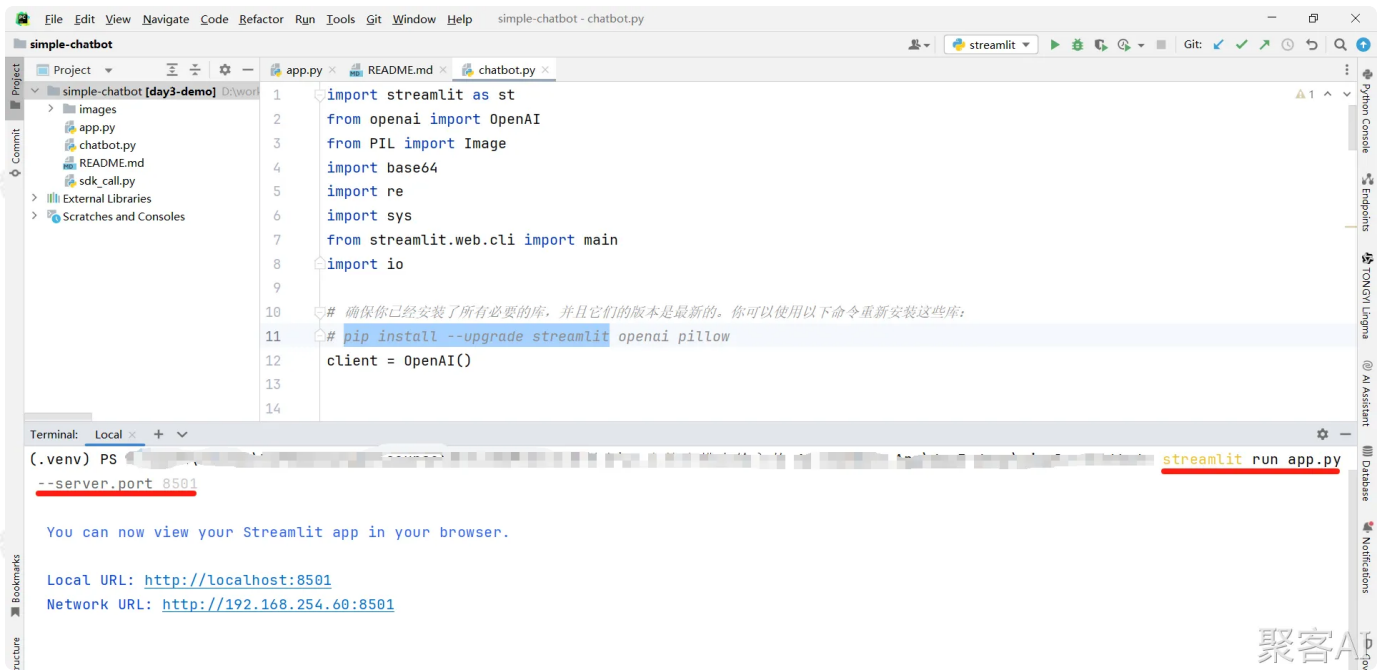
File Edit View Navigate Code Refactor Run Tools Git Window Help simple-chatbot - chatbot.py

simple-chatbot

streamlit

Git:

Project

app.py × README.md × chatbot.py ×

simple-chatbot [day3-demo] D:\work
images
app.py
chatbot.py
README.md
sdk_call.py
External Libraries
Scratches and Consoles

Project
Commit
Bookmarks
ructure

Python Console
Endpoints
TONGYI Lingma
AI Assistant
Database
Notifications

⚠1

1 import streamlit as st
2 from openai import OpenAI
3 from PIL import Image
4 import base64
5 import re
6 import sys
7 from streamlit.web.cli import main
8 import io
9
10 # 确保你已经安装了所有必要的库，并且它们的版本是最新的。你可以使用以下命令重新安装这些库：
11 # pip install --upgrade streamlit openai pillow
12 client = OpenAI()
13
14

Terminal: Local + ∨

(.venv) PS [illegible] streamlit run app.py --server.port 8501

You can now view your Streamlit app in your browser.

Local URL: http://localhost:8501
Network URL: http://192.168.254.60:8501

聚客AI